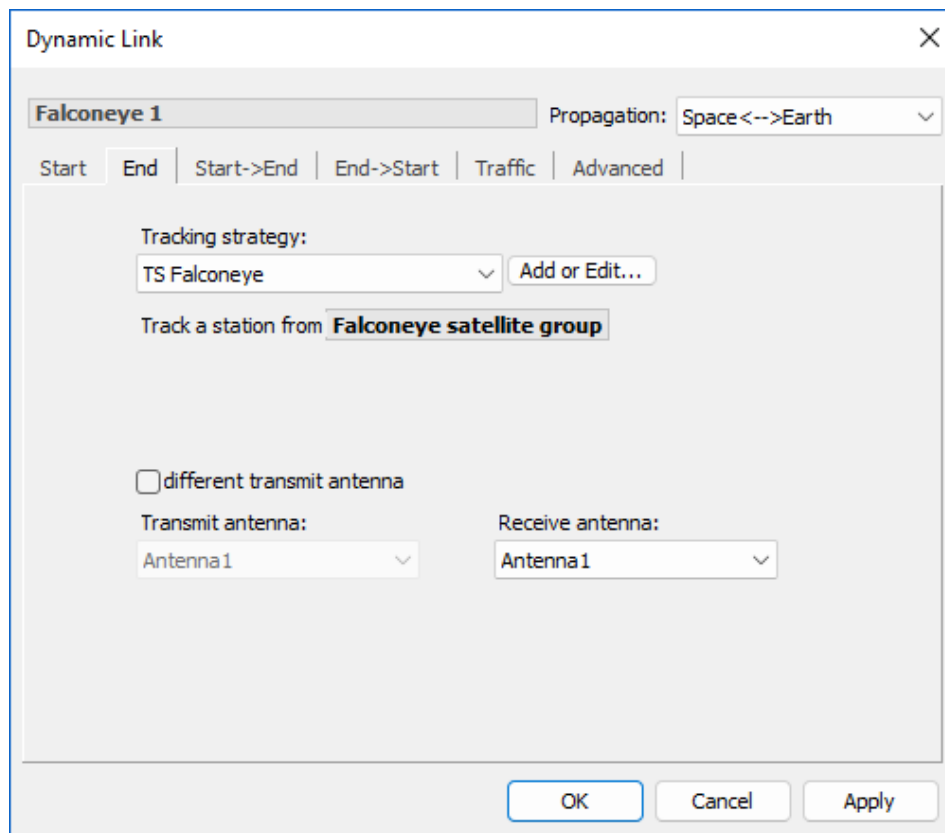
Dynamic Link

×

Falconeye 1

Propagation: Space<-->Earth

Start | End | Start->End | End->Start | Traffic | Advanced

Tracking strategy:

TS Falconeye

Add or Edit...

Track a station from Falconeye satellite group

different transmit antenna

Transmit antenna:

Antenna1

Receive antenna:

Antenna1

OK

Cancel

Apply